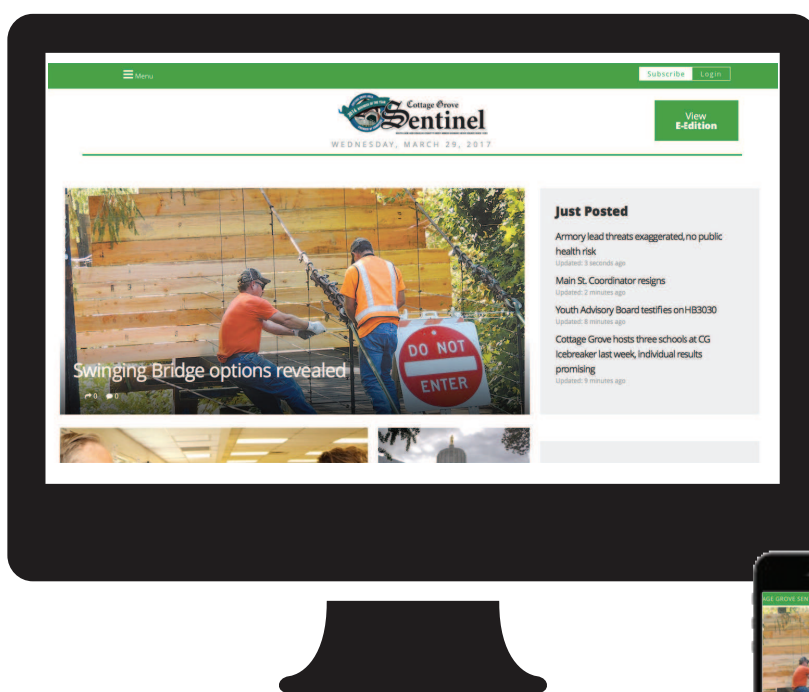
Menu

Subscribe Login

Cottage Grove Sentinel

WEDNESDAY, MARCH 29, 2017

View E-Edition

Swinging Bridge options revealed

0 0

DO NOT ENTER

Just Posted

Armory lead threats exaggerated, no public health risk
Updated: 3 seconds ago

Main St. Coordinator resigns
Updated: 2 minutes ago

Youth Advisory Board testifies on HB3030
Updated: 8 minutes ago

Cottage Grove hosts three schools at CG Icebreaker last week, individual results promising
Updated: 9 minutes ago

AGE GROVE SEN